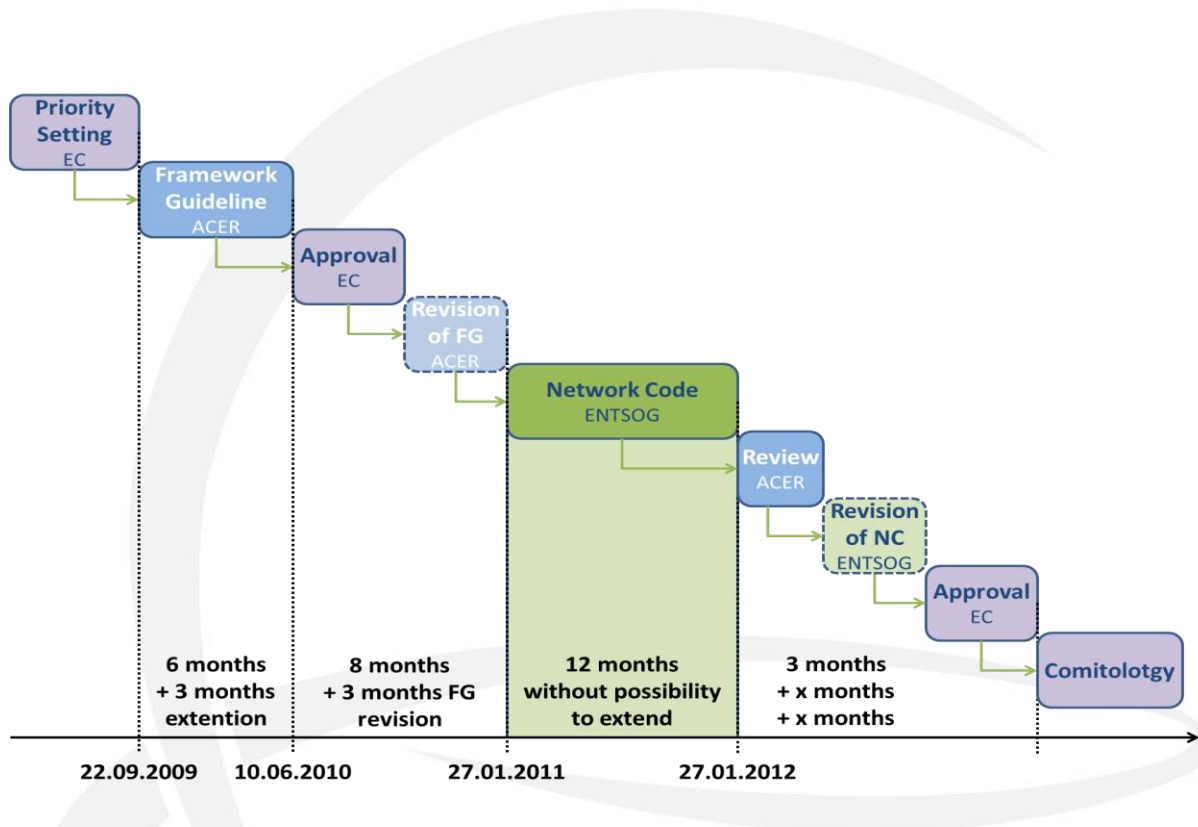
Priority Setting
EC

Framework Guideline
ACER

Approval
EC

Revision of FG
ACER

Network Code
ENTSOG

Review
ACER

Revision of NC
ENTSOG

Approval
EC

Comitolotgy

6 months
+ 3 months
extention

8 months
+ 3 months FG
revision

12 months
without possibility
to extend

3 months
+ x months
+ x months

22.09.2009
10.06.2010
27.01.2011
27.01.2012